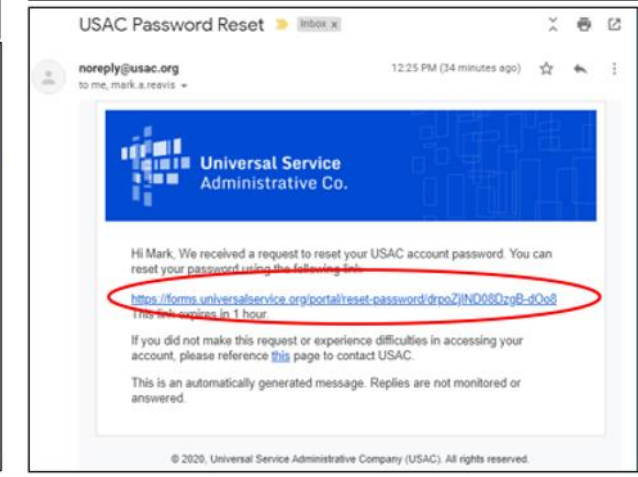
USAC Password Reset Inbox x

noreply@usac.org
to me, mark.a.reavis

12:25 PM (34 minutes ago)

Universal Service
Administrative Co.

Hi Mark, We received a request to reset your USAC account password. You can reset your password using the following link:

https://forms.universalservice.org/portal/reset-password/drpoZjlND08DzgB-dOo8
This link expires in 1 hour.

If you did not make this request or experience difficulties in accessing your account, please reference this page to contact USAC.

This is an automatically generated message. Replies are not monitored or answered.

© 2020, Universal Service Administrative Company (USAC). All rights reserved.